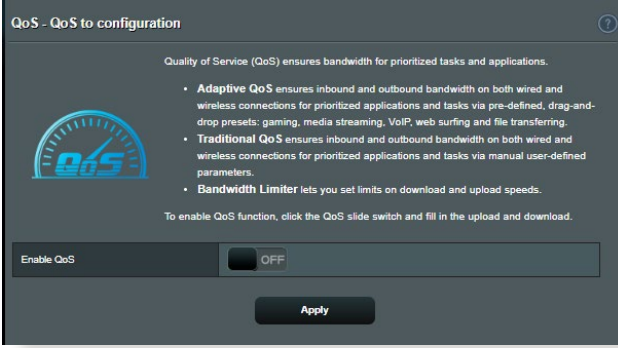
QoS - QoS to configuration

?

QoS

Quality of Service (QoS) ensures bandwidth for prioritized tasks and applications.

• **Adaptive QoS** ensures inbound and outbound bandwidth on both wired and wireless connections for prioritized applications and tasks via pre-defined, drag-and-drop presets: gaming, media streaming, VoIP, web surfing and file transferring.
• **Traditional QoS** ensures inbound and outbound bandwidth on both wired and wireless connections for prioritized applications and tasks via manual user-defined parameters.
• **Bandwidth Limiter** lets you set limits on download and upload speeds.

To enable QoS function, click the QoS slide switch and fill in the upload and download.

Enable QoS

OFF

Apply